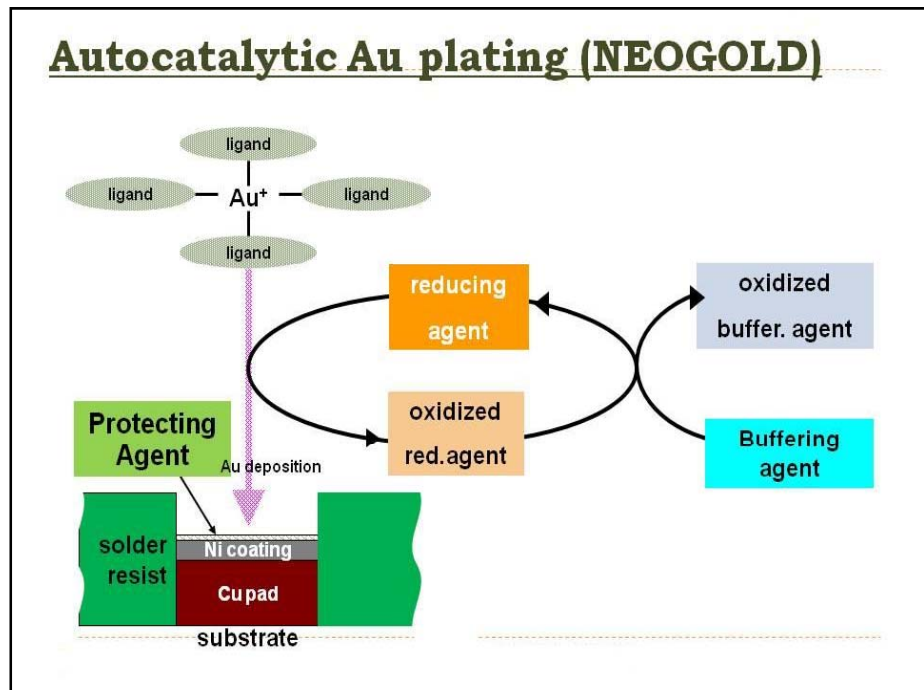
Autocatalytic Au plating (NEOGOLD)

ligand

ligand

$Au^+$

ligand

ligand

reducing agent

oxidized buffer. agent

Protecting Agent

Au deposition

oxidized red.agent

Buffering agent

solder resist

Ni coating

Cu pad

substrate